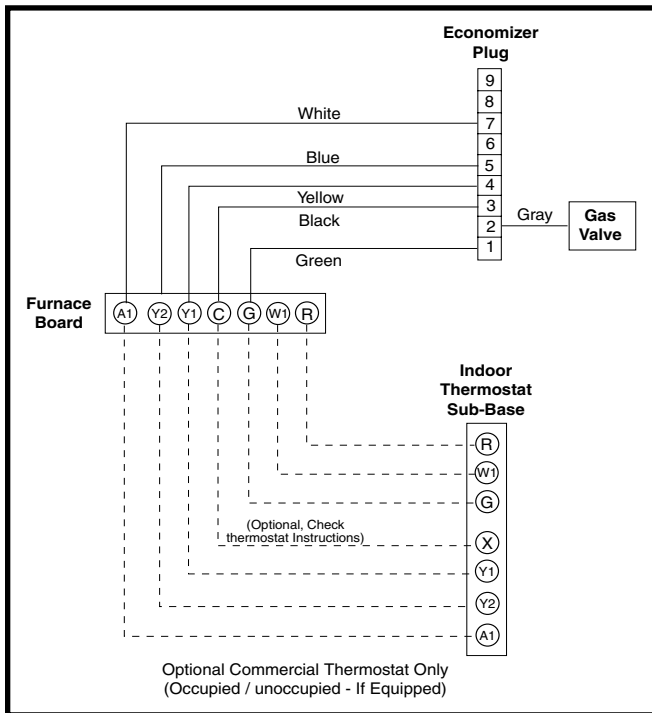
Economizer Plug

9
8
7
6
5
4
3
2
1

White

Blue

Yellow

Black

Gray

Gas Valve

Green

Furnace Board

A1 Y2 Y1 C G W1 R

Indoor Thermostat Sub-Base

R
W1
G
(Optional, Check thermostat Instructions)
X
Y1
Y2
A1

Optional Commercial Thermostat Only (Occupied / unoccupied - If Equipped)